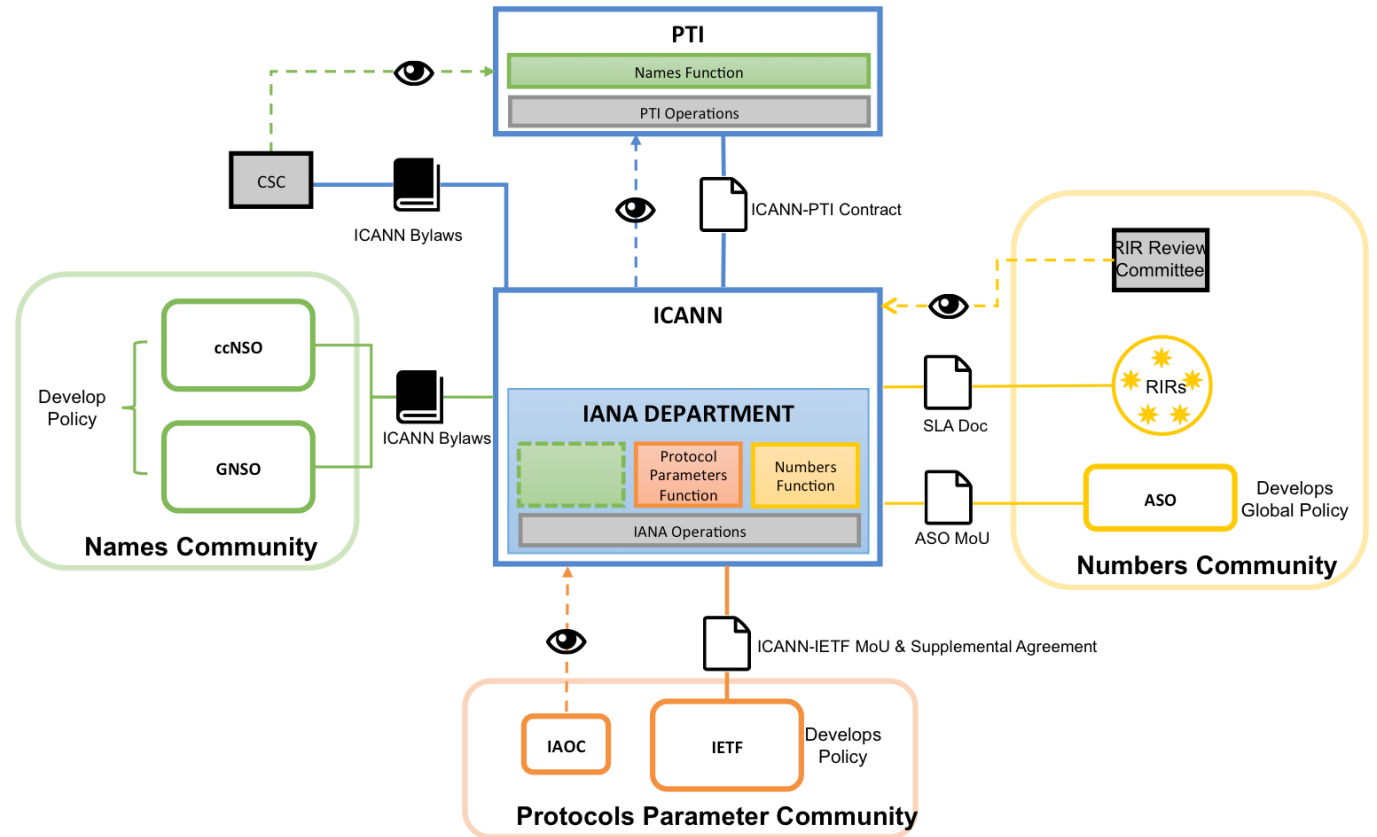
PTI

Names Function

PTI Operations

CSC

ICANN Bylaws

ICANN-PTI Contract

RIR Review Committee

ICANN

Develop Policy

ccNSO

GNSO

ICANN Bylaws

IANA DEPARTMENT

Protocol Parameters Function

Numbers Function

IANA Operations

SLA Doc

RIRs

ASO MoU

ASO

Develops Global Policy

Names Community

Numbers Community

ICANN-IETF MoU & Supplemental Agreement

IAOC

IETF

Develops Policy

Protocols Parameter Community